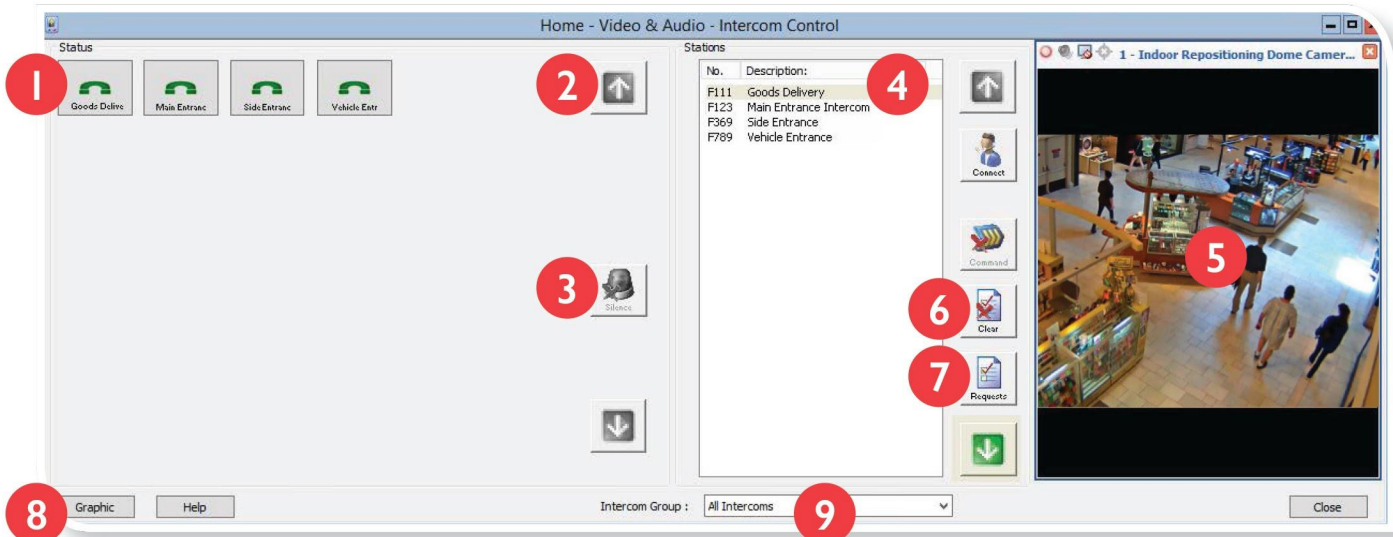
Home - Video & Audio - Intercom Control

Status

1

Goods Delive

Main Entranc

Side Entranc

Vehicle Entr

2

3

Silence

Stations

| No. | Description: |
|---|---|
| F111 | Goods Delivery |
| F123 | Main Entrance Intercom |
| F369 | Side Entrance |
| F789 | Vehicle Entrance |

4

Connect

Command

6

Clear

7

Requests

1 - Indoor Repositioning Dome Camer...

5

8

Graphic

Help

Intercom Group :

All Intercoms

9

Close